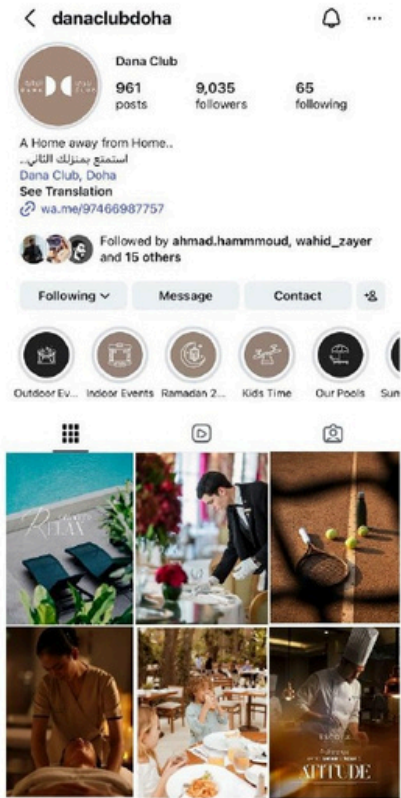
danaclubdoha

Dana Club
961 posts
9,035 followers
65 following

A Home away from Home..
استمتع بمنزلك الثاني..
Dana Club, Doha
See Translation
wa.me/97466987757

Followed by ahmad.hammmoud, wahid_zayer and 15 others

Following
Message
Contact

Outdoor Ev...
Indoor Events
Ramadan 2...
Kids Time
Our Pools
Sun

RELAX

ALTITUDE